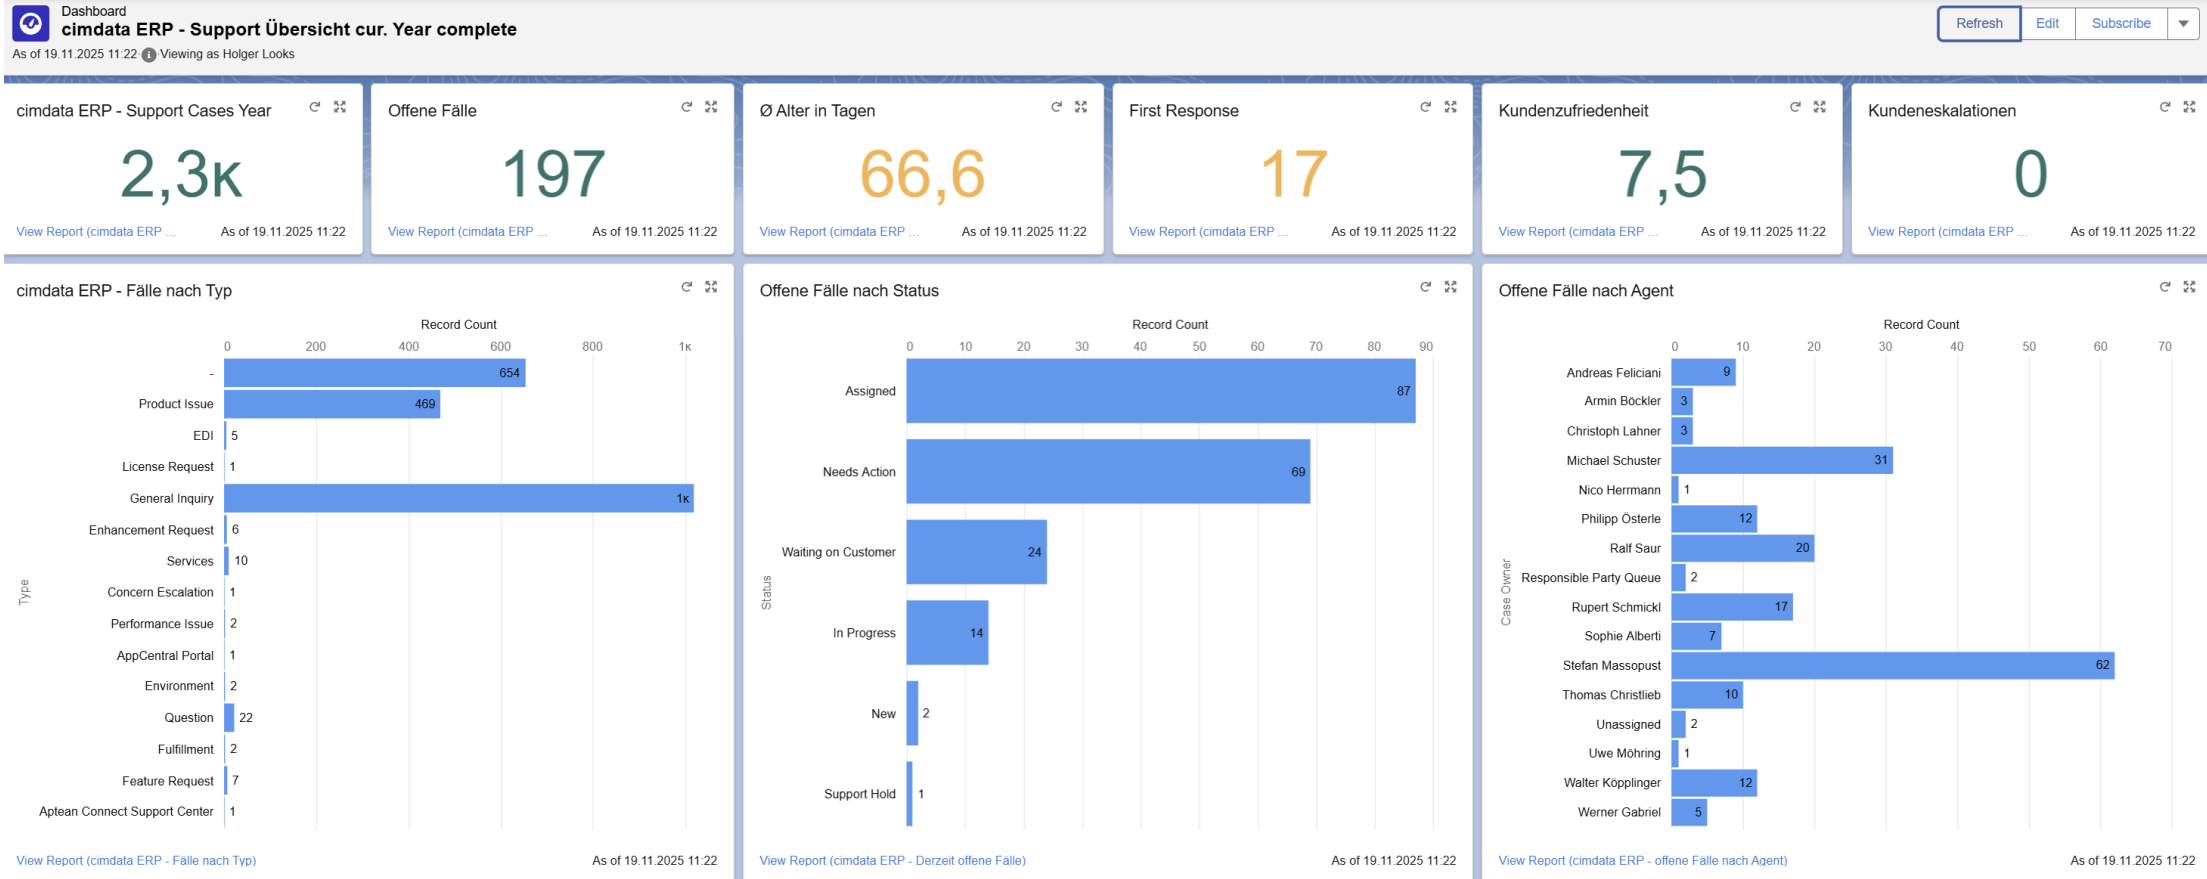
Dashboard
cimdata ERP - Support Übersicht cur. Year complete
As of 19.11.2025 11:22 Viewing as Holger Looks

Refresh Edit Subscribe

cimdata ERP - Support Cases Year
2,3K
View Report (cimdata ERP ... As of 19.11.2025 11:22

Offene Fälle
197
View Report (cimdata ERP ... As of 19.11.2025 11:22

Ø Alter in Tagen
66,6
View Report (cimdata ERP ... As of 19.11.2025 11:22

First Response
17
View Report (cimdata ERP ... As of 19.11.2025 11:22

Kundenzufriedenheit
7,5
View Report (cimdata ERP ... As of 19.11.2025 11:22

Kundeneskalationen
0
View Report (cimdata ERP ... As of 19.11.2025 11:22

cimdata ERP - Fälle nach Typ
Record Count
0 200 400 600 800 1K
Type
| Type | Record Count |
|---|---|
| - | 654 |
| Product Issue | 469 |
| EDI | 5 |
| License Request | 1 |
| General Inquiry | 1K |
| Enhancement Request | 6 |
| Services | 10 |
| Concern Escalation | 1 |
| Performance Issue | 2 |
| AppCentral Portal | 1 |
| Environment | 2 |
| Question | 22 |
| Fulfillment | 2 |
| Feature Request | 7 |
| Aptean Connect Support Center | 1 |
View Report (cimdata ERP - Fälle nach Typ) As of 19.11.2025 11:22

Offene Fälle nach Status
Record Count
0 10 20 30 40 50 60 70 80 90
Status
| Status | Record Count |
|---|---|
| Assigned | 87 |
| Needs Action | 69 |
| Waiting on Customer | 24 |
| In Progress | 14 |
| New | 2 |
| Support Hold | 1 |
View Report (cimdata ERP - Derzeit offene Fälle) As of 19.11.2025 11:22

Offene Fälle nach Agent
Record Count
0 10 20 30 40 50 60 70
Case Owner
| Case Owner | Record Count |
|---|---|
| Andreas Feliciani | 9 |
| Armin Böckler | 3 |
| Christoph Lahner | 3 |
| Michael Schuster | 31 |
| Nico Herrmann | 1 |
| Philipp Österle | 12 |
| Ralf Saur | 20 |
| Responsible Party Queue | 2 |
| Rupert Schmickl | 17 |
| Sophie Alberti | 7 |
| Stefan Massopust | 62 |
| Thomas Christlieb | 10 |
| Unassigned | 2 |
| Uwe Möhring | 1 |
| Walter Köpplinger | 12 |
| Werner Gabriel | 5 |
View Report (cimdata ERP - offene Fälle nach Agent) As of 19.11.2025 11:22